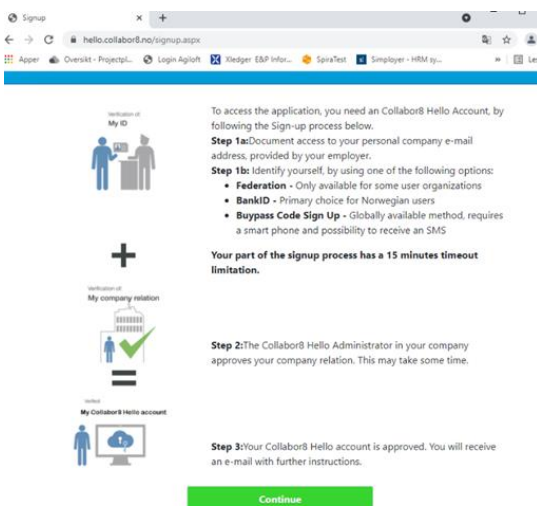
Signup
hello.collabor8.no/signup.aspx
Apper Oversikt - Projectpl... Login Agiloft Xledger E&P Infor... SpiraTest Simployer - HRM sy... » Le

Verification of
My ID

To access the application, you need an Collabor8 Hello Account, by following the Sign-up process below.
**Step 1a:**Document access to your personal company e-mail address, provided by your employer.
**Step 1b:** Identify yourself, by using one of the following options:
- **Federation** - Only available for some user organizations
- **BankID** - Primary choice for Norwegian users
- **Buypass Code Sign Up** - Globally available method, requires a smart phone and possibility to receive an SMS

**Your part of the signup process has a 15 minutes timeout limitation.**

+

Verification of
My company relation

**Step 2:**The Collabor8 Hello Administrator in your company approves your company relation. This may take some time.

=

Verified
My Collabor8 Hello account

**Step 3:**Your Collabor8 Hello account is approved. You will receive an e-mail with further instructions.

Continue